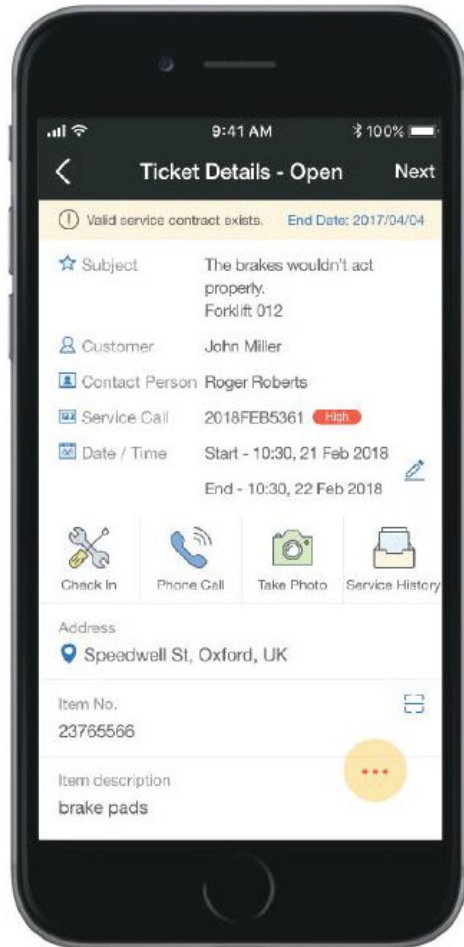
9:41 AM
100%

Ticket Details - Open
Next

Valid service contract exists.
End Date: 2017/04/04

Subject
The brakes wouldn't act properly.
Forklift 012

Customer
John Miller

Contact Person
Roger Roberts

Service Call
2018FEB5361
High

Date / Time
Start - 10:30, 21 Feb 2018
End - 10:30, 22 Feb 2018

Check In
Phone Call
Take Photo
Service History

Address
Speedwell St, Oxford, UK

Item No.
23765566

Item description
brake pads